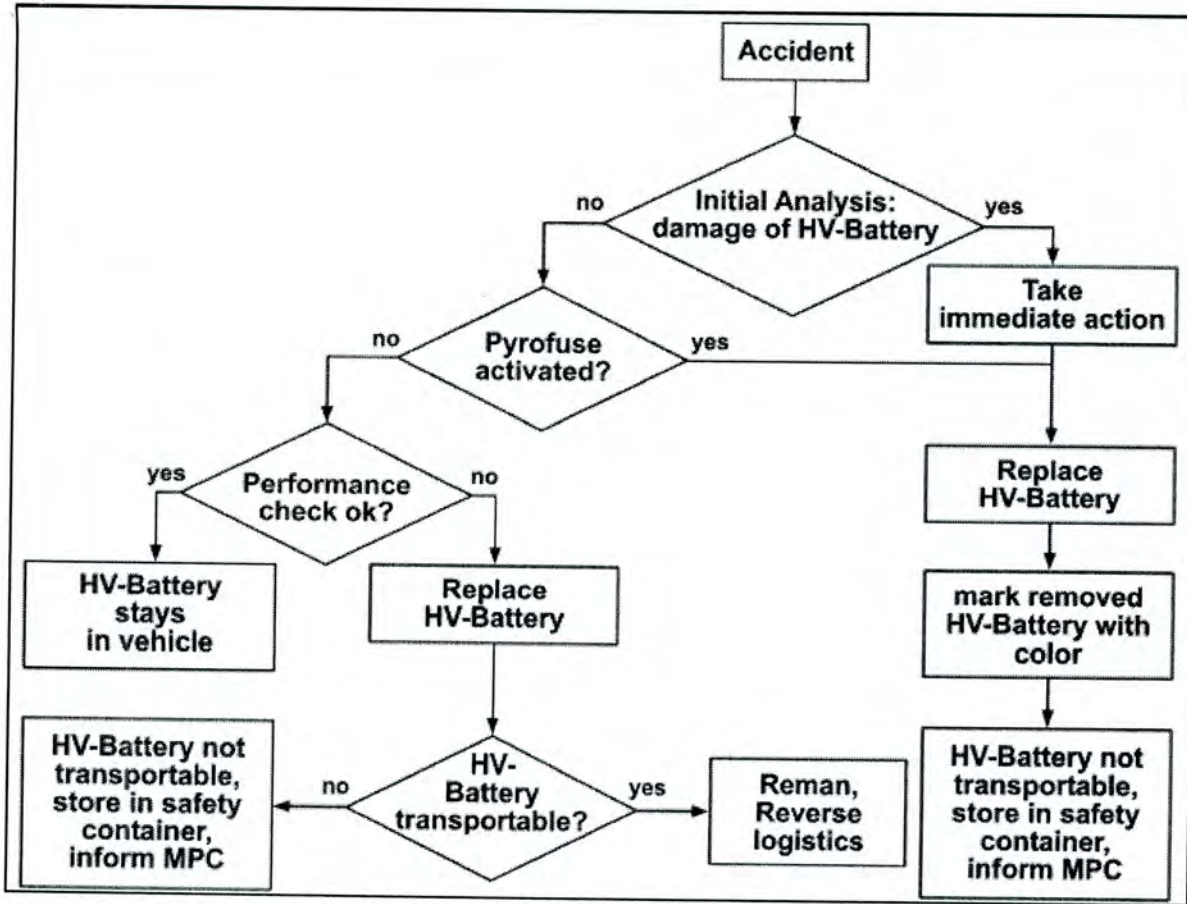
Accident

no

Initial Analysis: damage of HV-Battery

yes

Take immediate action

no

Pyrofuse activated?

yes

yes

Performance check ok?

no

Replace HV-Battery

HV-Battery stays in vehicle

Replace HV-Battery

mark removed HV-Battery with color

HV-Battery not transportable, store in safety container, inform MPC

no

HV-Battery transportable?

yes

Reman, Reverse logistics

HV-Battery not transportable, store in safety container, inform MPC